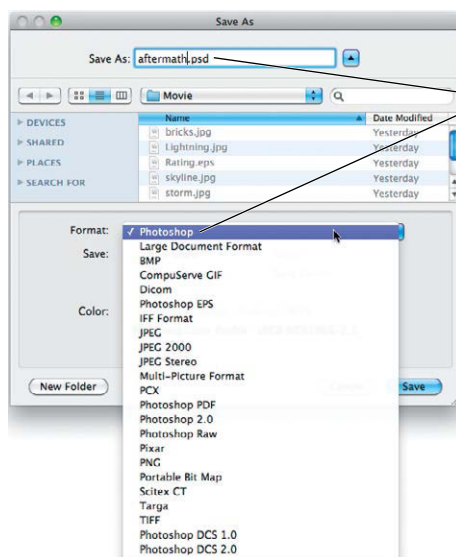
Save As

Save As: aftermath.psd

Movie

DEVICES
SHARED
PLACES
SEARCH FOR

| Name | Date Modified |
|---|---|
| bricks.jpg | Yesterday |
| Lightning.jpg | Yesterday |
| Rating.eps | Yesterday |
| skyline.jpg | Yesterday |
| storm.jpg | Yesterday |

Format:
Save:
Color:

✓ Photoshop
Large Document Format
BMP
CompuServe GIF
Dicom
Photoshop EPS
IFF Format
JPEG
JPEG 2000
JPEG Stereo
Multi-Picture Format
PCX
Photoshop PDF
Photoshop 2.0
Photoshop Raw
Pixar
PNG
Portable Bit Map
Scitex CT
Targa
TIFF
Photoshop DCS 1.0
Photoshop DCS 2.0

New Folder
Cancel
Save